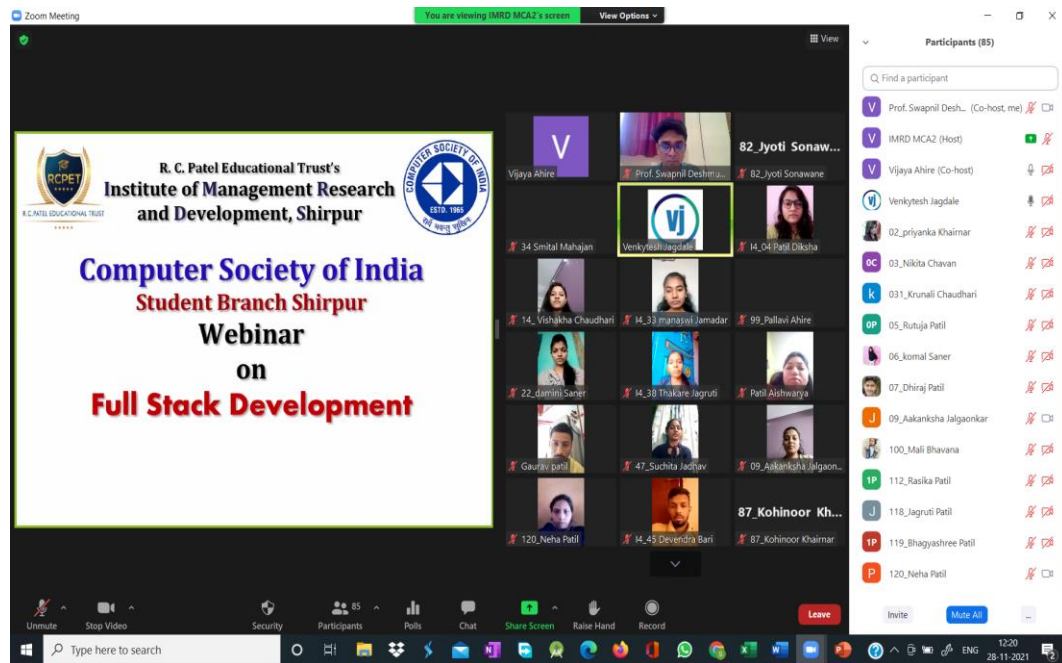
Zoom Meeting

You are viewing IMRD MCA2's screen

View Options

View

R. C. Patel Educational Trust's
Institute of Management Research and Development, Shirpur

RCPET
R.C.PATEL EDUCATIONAL TRUST

COMPUTER SOCIETY OF INDIA
ESTD. 1965

Computer Society of India
Student Branch Shirpur
Webinar
on
Full Stack Development

Vijaya Ahire
Prof. Swapnil Deshmu...
82_Jyoti Sonaw...
82_Jyoti Sonawane
34 Smital Mahajan
Venkytesh Jagdale
I4_04 Patil Diksha
14_ Vishakha Chaudhari
I4_33 manaswi Jamadar
99_Pallavi Ahire
22_damini Saner
I4_38 Thakare Jagruti
Patil Aishwarya
Gaurav patil
47_Suchita Jadhav
09_Aakanksha Jalgaon...
87_Kohinoor Kh...
120_Neha Patil
I4_45 Devendra Bari
87_Kohinoor Khairnar

Participants (85)

Find a participant

Prof. Swapnil Desh... (Co-host, me)
IMRD MCA2 (Host)
Vijaya Ahire (Co-host)
Venkytesh Jagdale
02_priyanka Khairnar
03_Nikita Chavan
031_Krunali Chaudhari
05_Rutuja Patil
06_komal Saner
07_Dhiraj Patil
09_Aakanksha Jalgaonkar
100_Mali Bhavana
112_Rasika Patil
118_Jagruti Patil
119_Bhagyashree Patil
120_Neha Patil

Invite
Mute All
...

Unmute
Stop Video
Security
85
Participants
Polls
Chat
Share Screen
Raise Hand
Record
Leave

Type here to search

ENG
12:20
28-11-2021